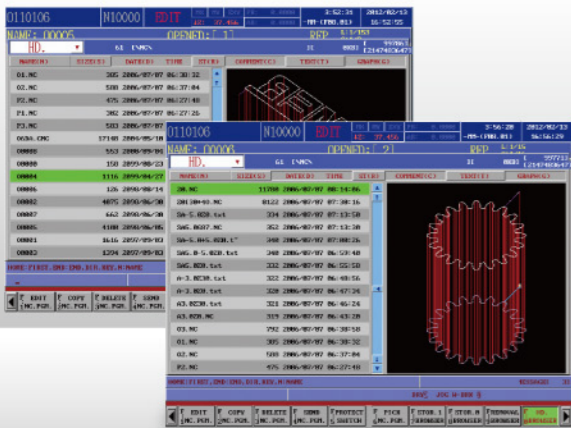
O110106 N10000 EDIT
2012/02/13
16:52:55
NAME: O0005 OPENED: [ 1 ]
HD.
NAME(N) SIZE(S) DATE(D) TIME
01.NC 305 2006/07/07 06:38:32
02.NC 508 2006/07/07 06:37:04
P2.NC 475 2006/07/07 06:27:48
P1.NC 382 2006/07/07 06:27:45
P3.NC 533 2006/07/07
O0004 1116 2099/04/27
00001 126 2099/08/14
00002 4075 2098/06/30
00007 662 2098/06/30
00005 4108 2098/06/05
00003 1616 2097/09/03
00003 1294 2097/09/03
NAME: FIRST.END.INS.BIS.KEY.N.NAME
EDIT NC.PGM. COPY NC.PGM. DELETE NC.PGM. SEND NC.PGM.

O110106 N10000 EDIT
2012/02/13
16:56:20
NAME: O0008 OPENED: [ 2 ]
HD.
NAME(N) SIZE(S) DATE(D) TIME
3D.NC 11700 2006/07/07 06:54:06
SW.NC 8122 2006/07/07 07:30:16
SW-S.020.txt 334 2006/07/07 07:13:50
SWG.BG07.NC 352 2006/07/07 07:13:50
SWG.B-5.020.txt 340 2006/07/07 06:57:40
SWG.020.txt 332 2006/07/07 06:55:50
A-3.020.txt 322 2006/07/07 06:49:56
A-3.020.txt 320 2006/07/07 06:47:24
A3.020.txt 321 2006/07/07 06:46:24
A3.020.NC 321 2006/07/07 06:43:54
O3.NC 792 2006/07/07 06:38:58
O1.NC 305 2006/07/07 06:38:32
O2.NC 508 2006/07/07 06:37:04
P2.NC 475 2006/07/07 06:27:48
NAME: FIRST.END.INS.BIS.KEY.N.NAME
EDIT NC.PGM. COPY NC.PGM. DELETE NC.PGM. SEND NC.PGM. PROTECT SWITCH FTCH NC.PGM. STOR.1 GRAPH STOR.H GRAPH MEMORY GRAPH HD. GRAPH